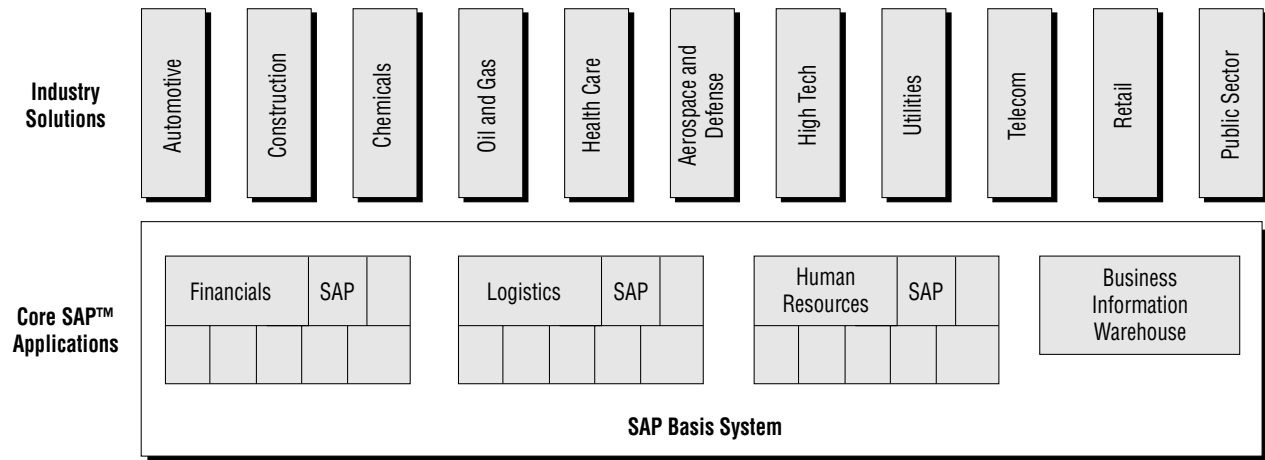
Industry Solutions

Automotive

Construction

Chemicals

Oil and Gas

Health Care

Aerospace and Defense

High Tech

Utilities

Telecom

Retail

Public Sector

Core SAP™ Applications

Financials

SAP

Logistics

SAP

Human Resources

SAP

Business Information Warehouse

SAP Basis System